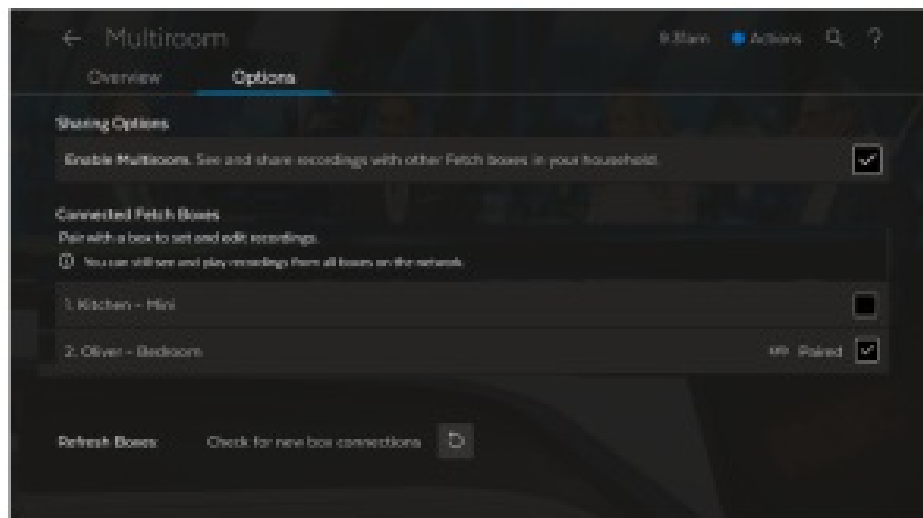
← Multiroom

9:31am ● Actions

Overview Options

Sharing Options

Enable Multiroom. See and share recordings with other Fetch boxes in your household.

Connected Fetch Boxes

Pair with a box to set and edit recordings.

ⓘ You can still see and play recordings from all boxes on the network.

1. Kitchen - Mini

2. Oliver - Bedroom

Paired

Refresh Boxes

Check for new box connections